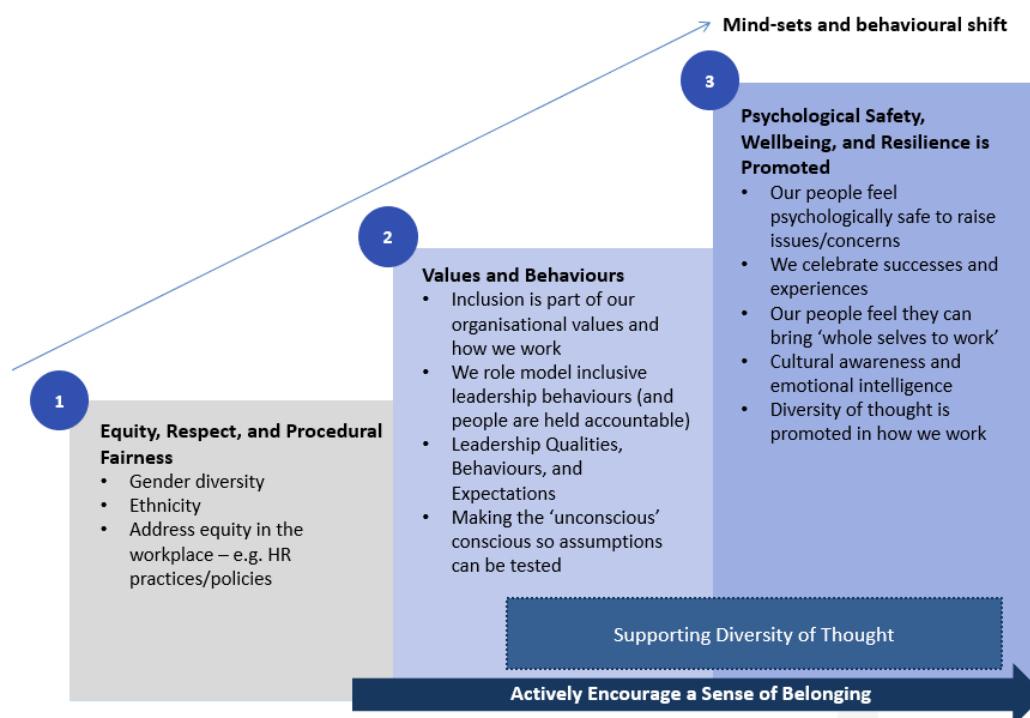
Mind-sets and behavioural shift

3

Psychological Safety, Wellbeing, and Resilience is Promoted
• Our people feel psychologically safe to raise issues/concerns
• We celebrate successes and experiences
• Our people feel they can bring 'whole selves to work'
• Cultural awareness and emotional intelligence
• Diversity of thought is promoted in how we work

2

Values and Behaviours
• Inclusion is part of our organisational values and how we work
• We role model inclusive leadership behaviours (and people are held accountable)
• Leadership Qualities, Behaviours, and Expectations
• Making the 'unconscious' conscious so assumptions can be tested

1

Equity, Respect, and Procedural Fairness
• Gender diversity
• Ethnicity
• Address equity in the workplace – e.g. HR practices/policies

Supporting Diversity of Thought

Actively Encourage a Sense of Belonging